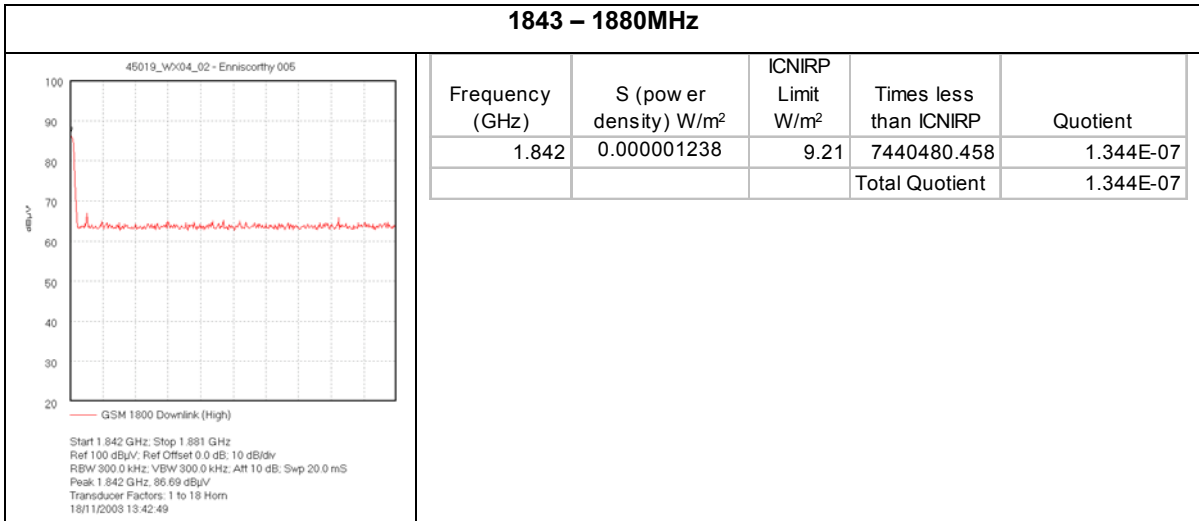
**1843 – 1880MHz**

45019_WX04_02 - Enniscorthy 005

100
90
80
70
60
50
40
30
20

dBµV

GSM 1800 Downlink (High)

Start 1.842 GHz; Stop 1.881 GHz
Ref 100 dBµV; Ref Offset 0.0 dB; 10 dB/div
RBW 300.0 kHz; VBW 300.0 kHz; Att 10 dB; Swp 20.0 mS
Peak 1.842 GHz, 86.69 dBµV
Transducer Factors: 1 to 18 Horn
18/11/2003 13:42:49

| Frequency (GHz) | S (pow er density) W/m$^2$ | ICNIRP Limit W/m$^2$ | Times less than ICNIRP | Quotient |
|---|---|---|---|---|
| 1.842 | 0.000001238 | 9.21 | 7440480.458 | 1.344E-07 |
| | | | Total Quotient | 1.344E-07 |